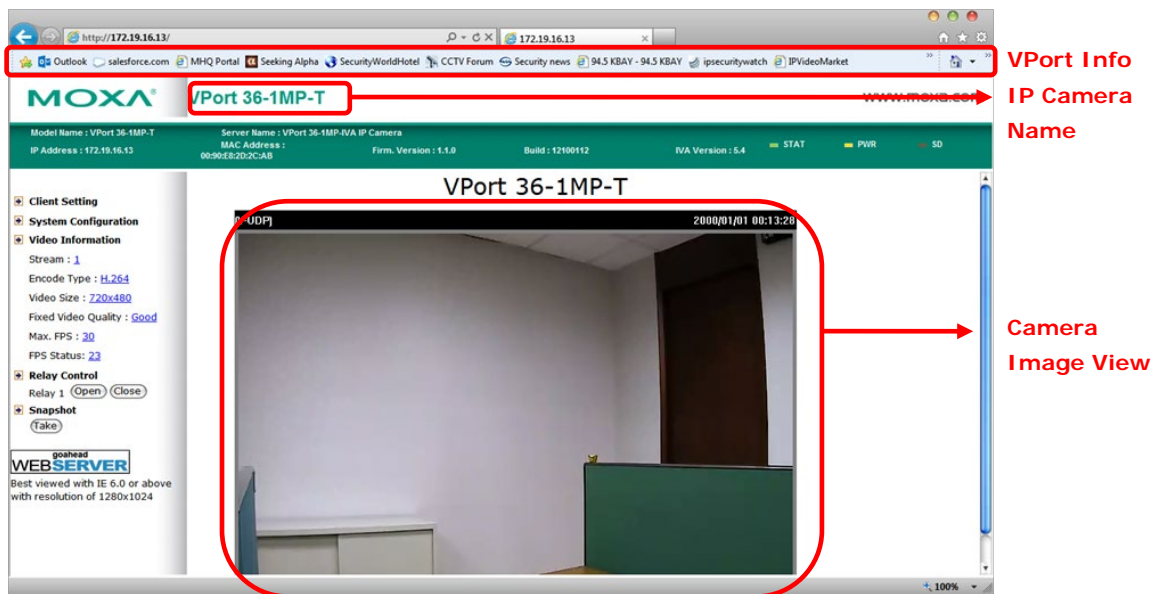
http://172.19.16.13/

172.19.16.13

Outlook salesforce.com MHQ Portal Seeking Alpha SecurityWorldHotel CCTV Forum Security news 94.5 KBAY - 94.5 KBAY ipsecuritywatch IPVideoMarket

VPort Info

MOXA

VPort 36-1MP-T

www.moxa.com

IP Camera Name

Model Name : VPort 36-1MP-T
IP Address : 172.19.16.13
Server Name : VPort 36-1MP-IVA IP Camera
MAC Address : 00:90:E8:2D:2C:AB
Firm. Version : 1.1.0
Build : 12100112
IVA Version : 5.4
STAT
PWR
SD

Client Setting
System Configuration
Video Information
Stream : 1
Encode Type : H.264
Video Size : 720x480
Fixed Video Quality : Good
Max. FPS : 30
FPS Status: 23
Relay Control
Relay 1 Open Close
Snapshot
Take

goahead WEBSERVER
Best viewed with IE 6.0 or above with resolution of 1280x1024

VPort 36-1MP-T

(UDP)

2000/01/01 00:13:28

Camera Image View

100%